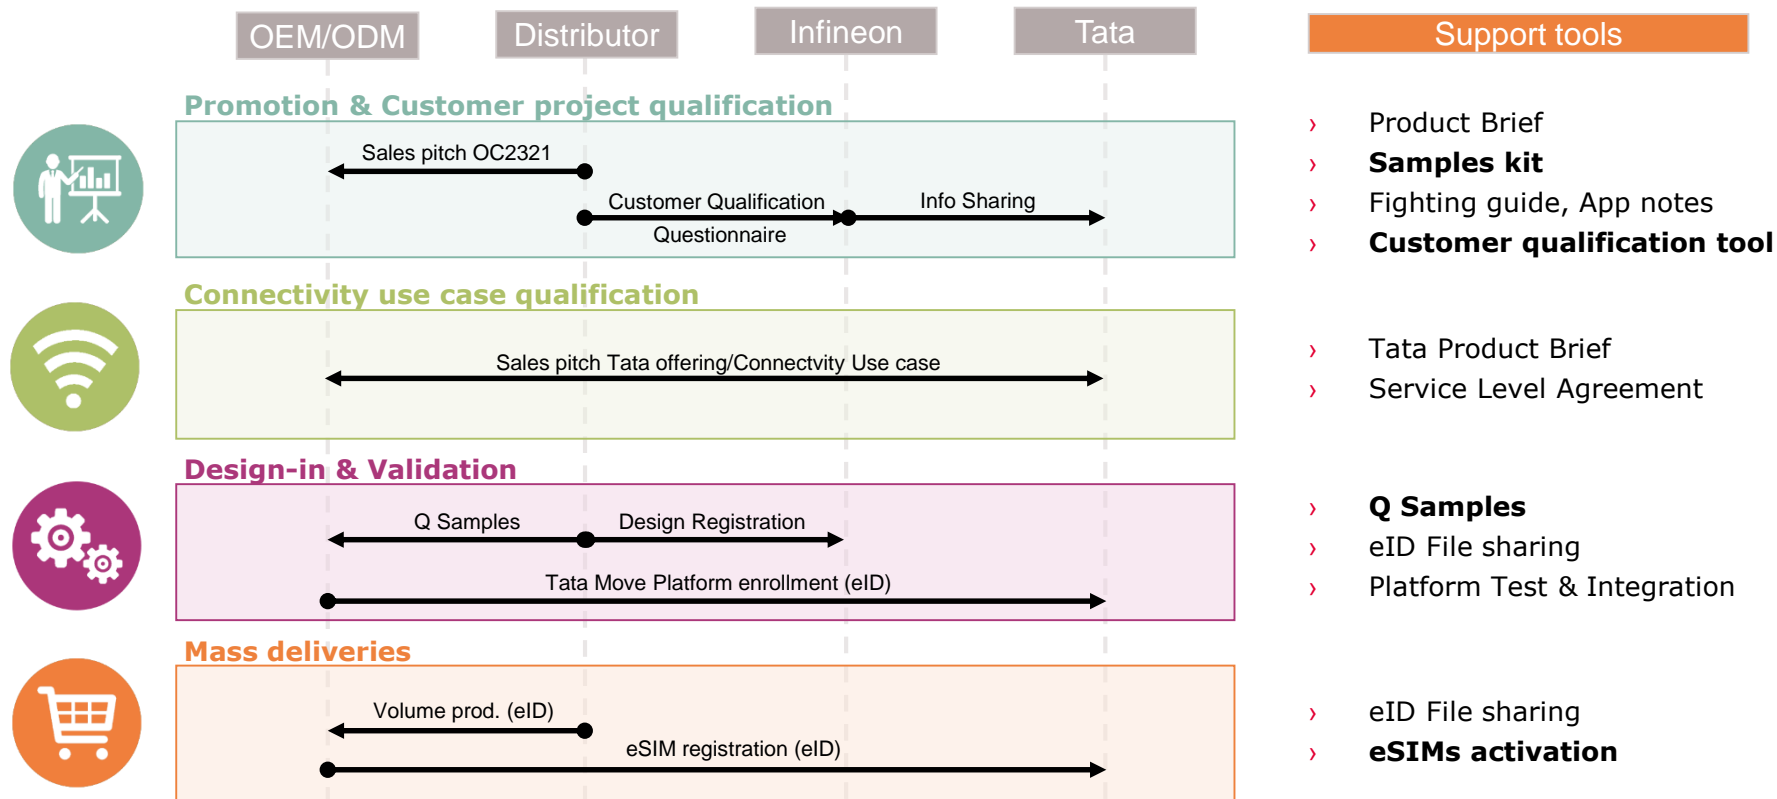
OEM/ODM

Distributor

Infineon

Tata

Support tools

Promotion & Customer project qualification

Sales pitch OC2321

Customer Qualification Questionnaire

Info Sharing

› Product Brief
› Samples kit
› Fighting guide, App notes
› Customer qualification tool

Connectivity use case qualification

Sales pitch Tata offering/Connectvity Use case

› Tata Product Brief
› Service Level Agreement

Design-in & Validation

Q Samples

Design Registration

Tata Move Platform enrollment (eID)

› Q Samples
› eID File sharing
› Platform Test & Integration

Mass deliveries

Volume prod. (eID)

eSIM registration (eID)

› eID File sharing
› eSIMs activation